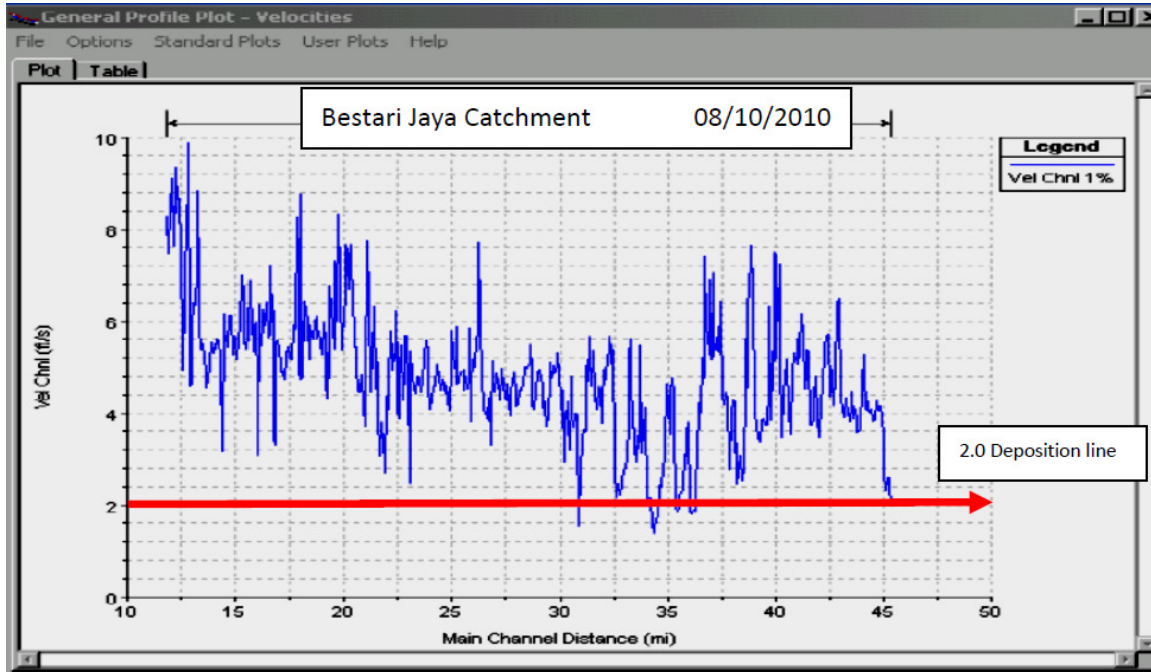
General Profile Plot – Velocities

File Options Standard Plots User Plots Help

Plot | Table

Bestari Jaya Catchment 08/10/2010

Legend
Vel Chnl 1%

Vel Chnl (ft/s)

10
8
6
4
2
0

10 15 20 25 30 35 40 45 50

Main Channel Distance (mi)

2.0 Deposition line